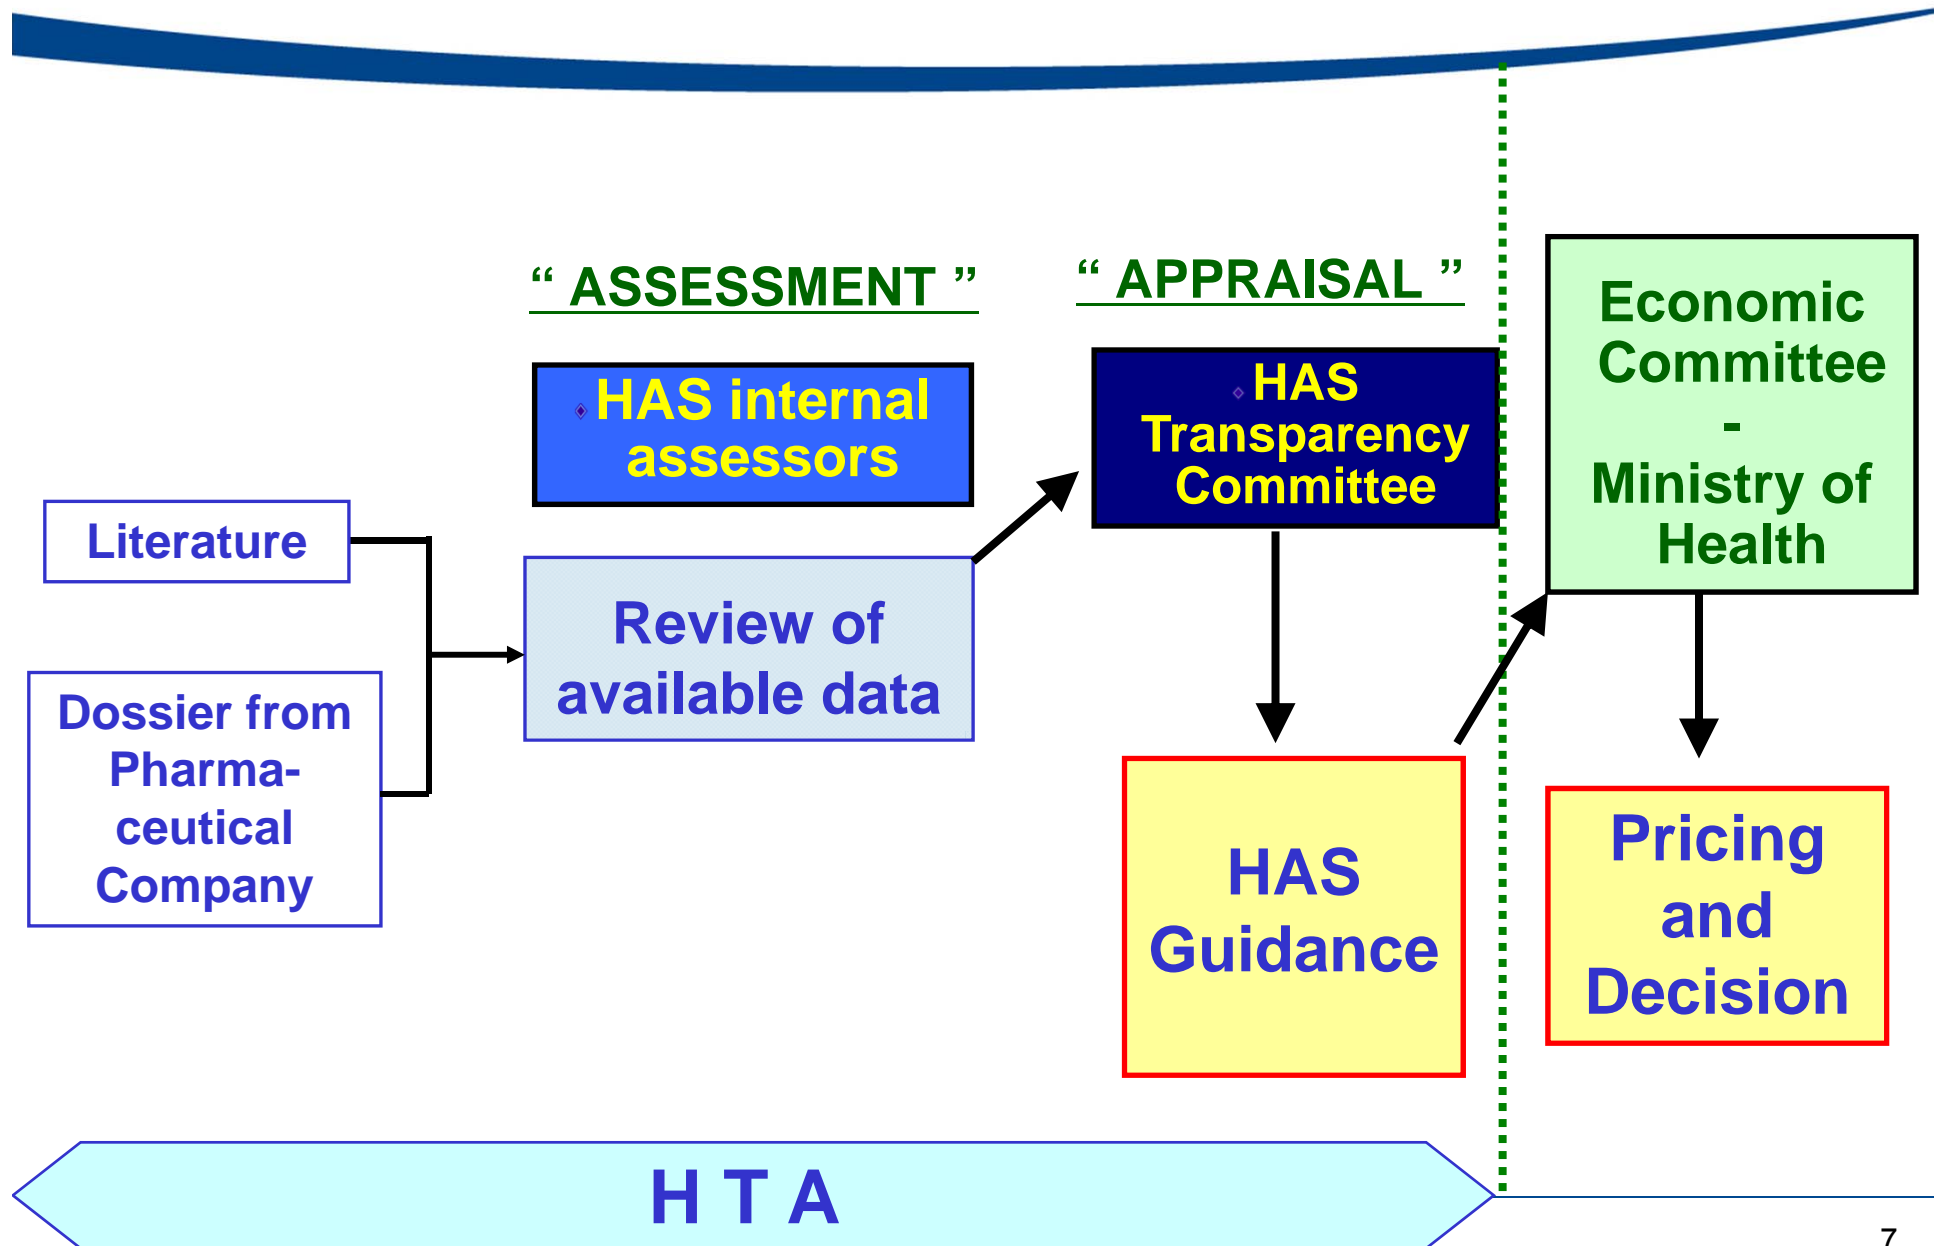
“ ASSESSMENT ”

“ APPRAISAL ”

HAS internal assessors

HAS Transparency Committee

Economic Committee - Ministry of Health

Literature

Review of available data

Dossier from Pharmaceutical Company

HAS Guidance

Pricing and Decision

H T A

7